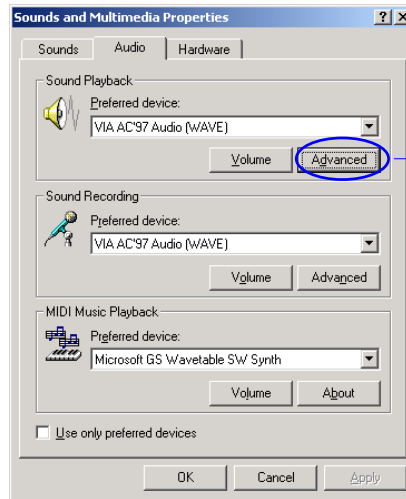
Sounds and Multimedia Properties ? X

Sounds Audio Hardware

Sound Playback
Preferred device:
VIA AC'97 Audio (WAVE)
Volume Advanced

Sound Recording
Preferred device:
VIA AC'97 Audio (WAVE)
Volume Advanced

MIDI Music Playback
Preferred device:
Microsoft GS Wavetable SW Synth
Volume About

Use only preferred devices

OK Cancel Apply